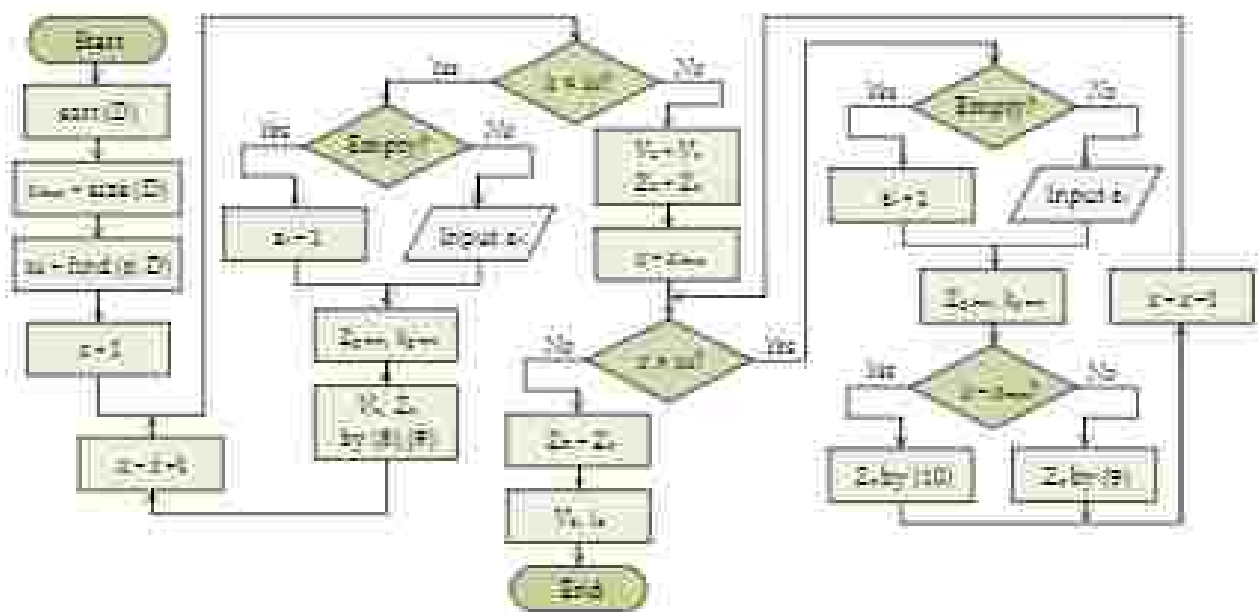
Start

sort (D)

$z_{max}$ = size (D)

m = find (z, D)

z = 1

z = z+1

Yes

z ≤ m?

No

Yes

Empty?

No

z = 1

Input $z_i$

$Z_{pre}$, $I_{pre}$

$Y_z$, $Z_z$
by (8), (9)

$Y_z = Y_z$
$Z_z = Z_z$

z = $z_{max}$

No

z ≥ m?

Yes

$Z_0 = Z_z$

$Y_0$, $I_0$

End

Yes

Empty?

No

z = 1

Input $z_i$

$Z_{pre}$, $I_{pre}$

z = z-1

Yes

z = $z_{max}$?

No

$Z_z$ by (10)

$Z_z$ by (9)